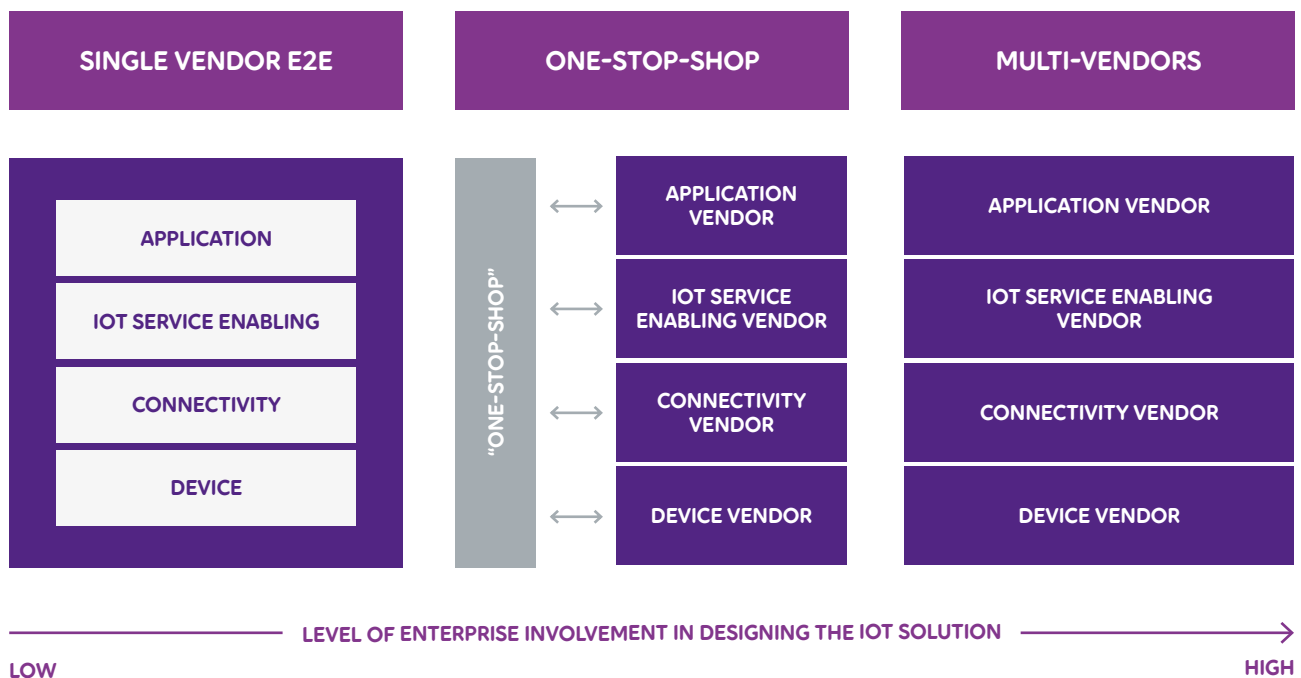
SINGLE VENDOR E2E

ONE-STOP-SHOP

MULTI-VENDORS

APPLICATION

IOT SERVICE ENABLING

CONNECTIVITY

DEVICE

"ONE-STOP-SHOP"

APPLICATION VENDOR

IOT SERVICE ENABLING VENDOR

CONNECTIVITY VENDOR

DEVICE VENDOR

APPLICATION VENDOR

IOT SERVICE ENABLING VENDOR

CONNECTIVITY VENDOR

DEVICE VENDOR

LEVEL OF ENTERPRISE INVOLVEMENT IN DESIGNING THE IOT SOLUTION

LOW

HIGH